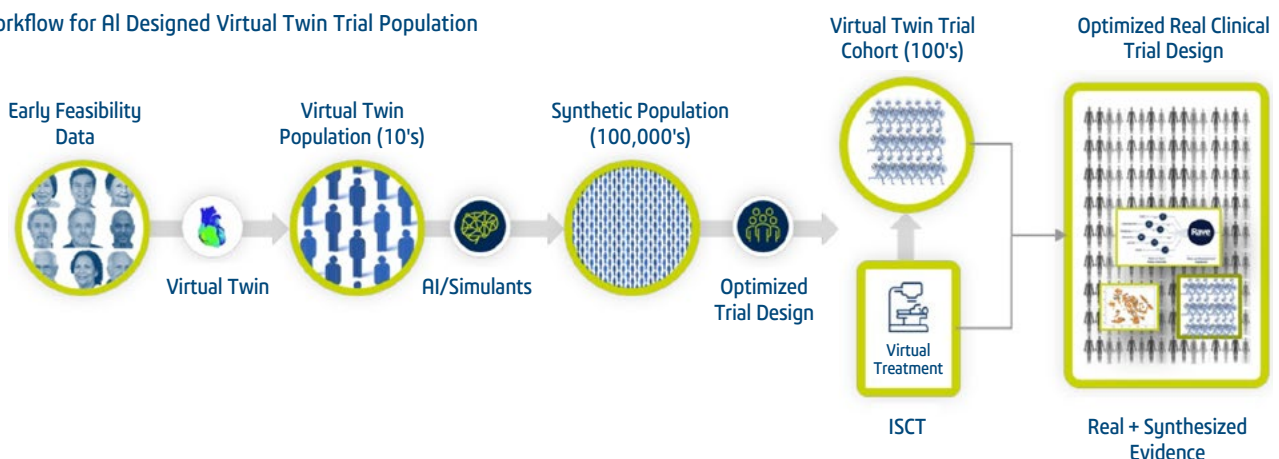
orkflow for AI Designed Virtual Twin Trial Population

Early Feasibility Data

Virtual Twin

Virtual Twin Population (10's)

AI/Simulants

Synthetic Population (100,000's)

Optimized Trial Design

Virtual Twin Trial Cohort (100's)

Virtual Treatment

ISCT

Optimized Real Clinical Trial Design

Real + Synthesized Evidence